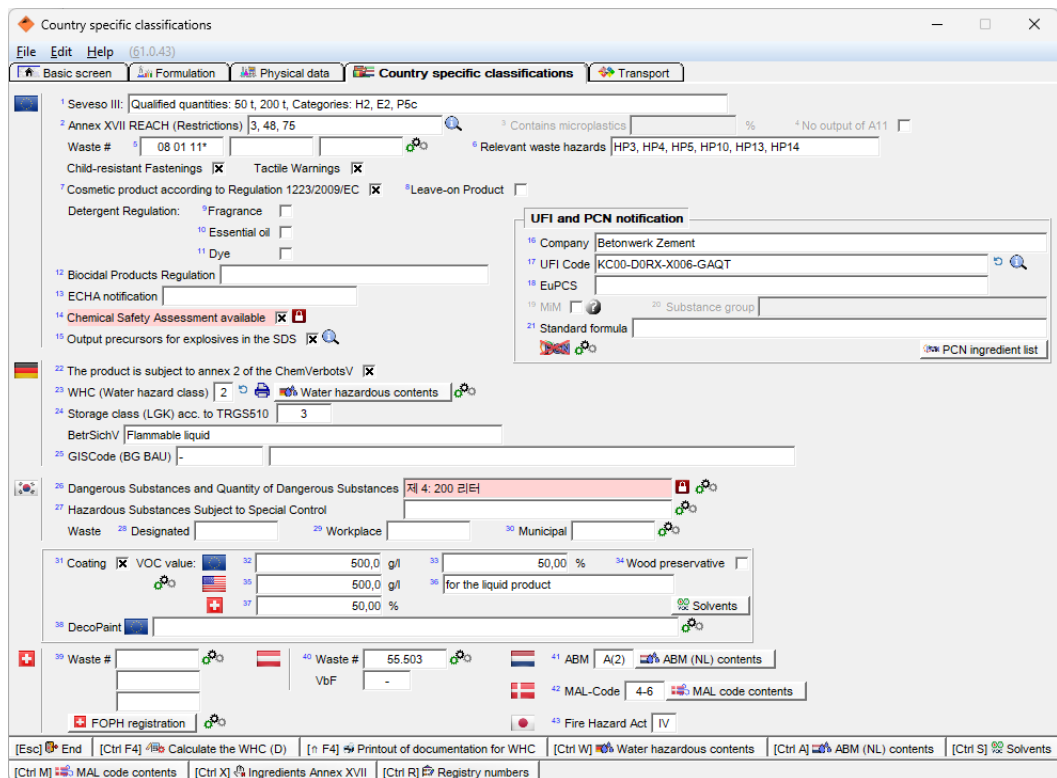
Country specific classifications

File Edit Help (61.0.43)

Basic screen | Formulation | Physical data | Country specific classifications | Transport

1 Seveso III: Qualified quantities: 50 t, 200 t, Categories: H2, E2, P5c

2 Annex XVII REACH (Restrictions) 3, 48, 75
3 Contains microplastics %
4 No output of A11

Waste # 5 08 01 11*
6 Relevant waste hazards HP3, HP4, HP5, HP10, HP13, HP14

Child-resistant Fastenings ☒ Tactile Warnings ☒

7 Cosmetic product according to Regulation 1223/2009/EC ☒ 8 Leave-on Product

Detergent Regulation: 9 Fragrance
10 Essential oil
11 Dye

12 Biocidal Products Regulation
13 ECHA notification
14 Chemical Safety Assessment available ☒
15 Output precursors for explosives in the SDS ☒

UFI and PCN notification
16 Company Betonwerk Zement
17 UFI Code KC00-D0RX-X006-GAQT
18 EuPCS
19 MiM
20 Substance group
21 Standard formula
PCN ingredient list

22 The product is subject to annex 2 of the ChemVerbotsV ☒
23 WHC (Water hazard class) 2 Water hazardous contents
24 Storage class (LGK) acc. to TRGS510 3
BetrSichV Flammable liquid
25 GISCode (BG BAU) -

26 Dangerous Substances and Quantity of Dangerous Substances 제 4: 200 리터
27 Hazardous Substances Subject to Special Control
Waste 28 Designated 29 Workplace 30 Municipal

31 Coating ☒ VOC value: 32 500,0 g/l 33 50,00 % 34 Wood preservative
35 500,0 g/l 36 for the liquid product
37 50,00 %
Solvents
38 DecoPaint

39 Waste #
40 Waste # 55.503
VbF -
41 ABM A(2) ABM (NL) contents
42 MAL-Code 4-6 MAL code contents
43 Fire Hazard Act IV
FOPH registration

[Esc] End | [Ctrl F4] Calculate the WHC (D) | [↑ F4] Printout of documentation for WHC | [Ctrl W] Water hazardous contents | [Ctrl A] ABM (NL) contents | [Ctrl S] Solvents
[Ctrl M] MAL code contents | [Ctrl X] Ingredients Annex XVII | [Ctrl R] Registry numbers